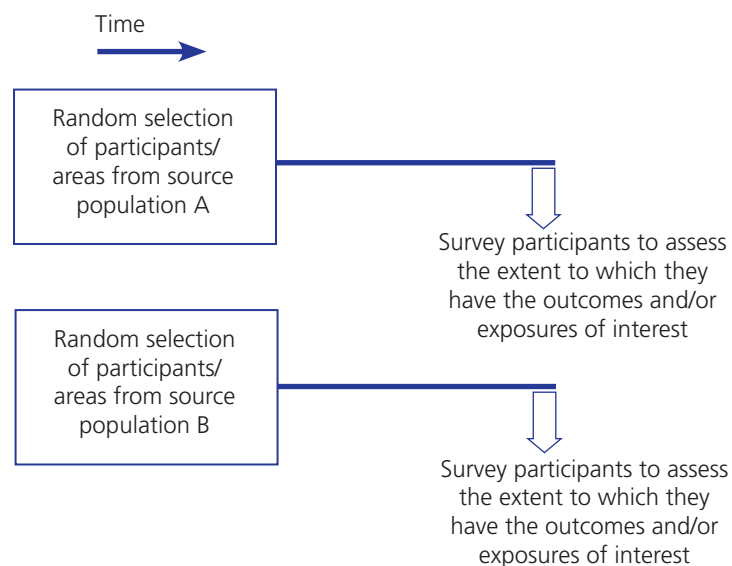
Time

Random selection of participants/ areas from source population A

Survey participants to assess the extent to which they have the outcomes and/or exposures of interest

Random selection of participants/ areas from source population B

Survey participants to assess the extent to which they have the outcomes and/or exposures of interest